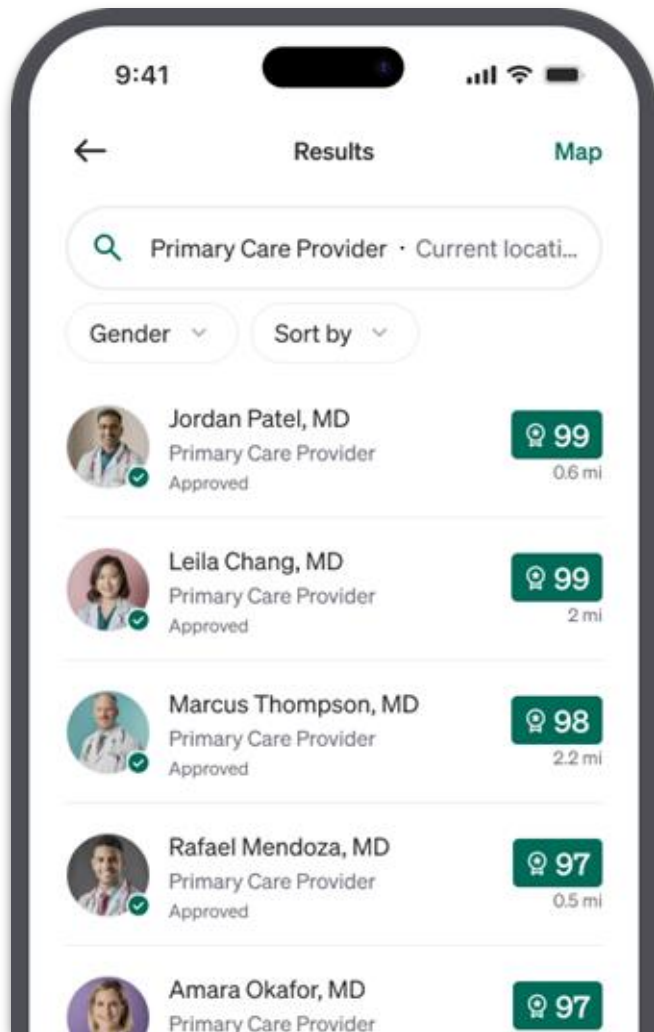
9:41

Results

Map

Primary Care Provider · Current locati...

Gender

Sort by

Jordan Patel, MD
Primary Care Provider
Approved

99
0.6 mi

Leila Chang, MD
Primary Care Provider
Approved

99
2 mi

Marcus Thompson, MD
Primary Care Provider
Approved

98
2.2 mi

Rafael Mendoza, MD
Primary Care Provider
Approved

97
0.5 mi

Amara Okafor, MD
Primary Care Provider

97